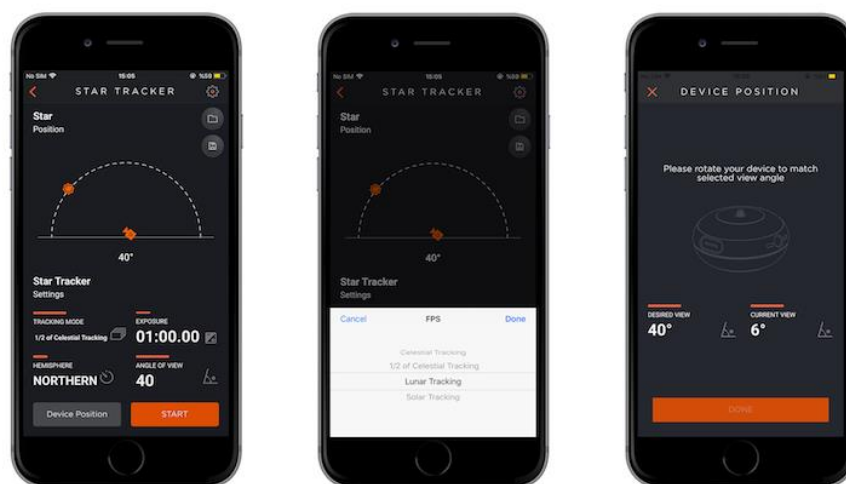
No SIM 16:05 %58

STAR TRACKER

Star
Position

40°

Star Tracker
Settings

TRACKING MODE
1/2 of Celestial Tracking

EXPOSURE
01:00.00

HEMISPHERE
NORTHERN

ANGLE OF VIEW
40

Device Position

START

No SIM 16:05 %58

STAR TRACKER

Star
Position

40°

Star Tracker
Settings

Cancel FPS Done

Celestial Tracking
1/2 of Celestial Tracking
Lunar Tracking
Solar Tracking

DEVICE POSITION

Please rotate your device to match selected view angle

DESIRED VIEW
40°

CURRENT VIEW
6°

DONE